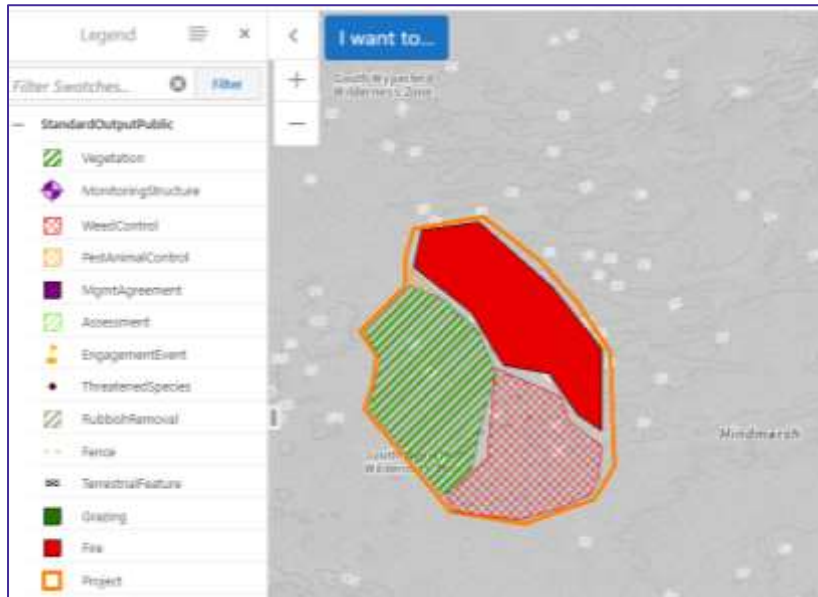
Legend

Filter Switches...

Filter

StandardOutputPublic

Vegetation

MonitoringStructure

WeedControl

PestAnimalControl

MgmtAgreement

Assessment

EngagementEvent

ThreatenedSpecies

RubbishRemoval

Fence

TerrestrialFeature

Grazing

Fire

Project

I want to...

+

—

South Wyperfeld Wilderness Zone

Hindmarsh

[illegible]